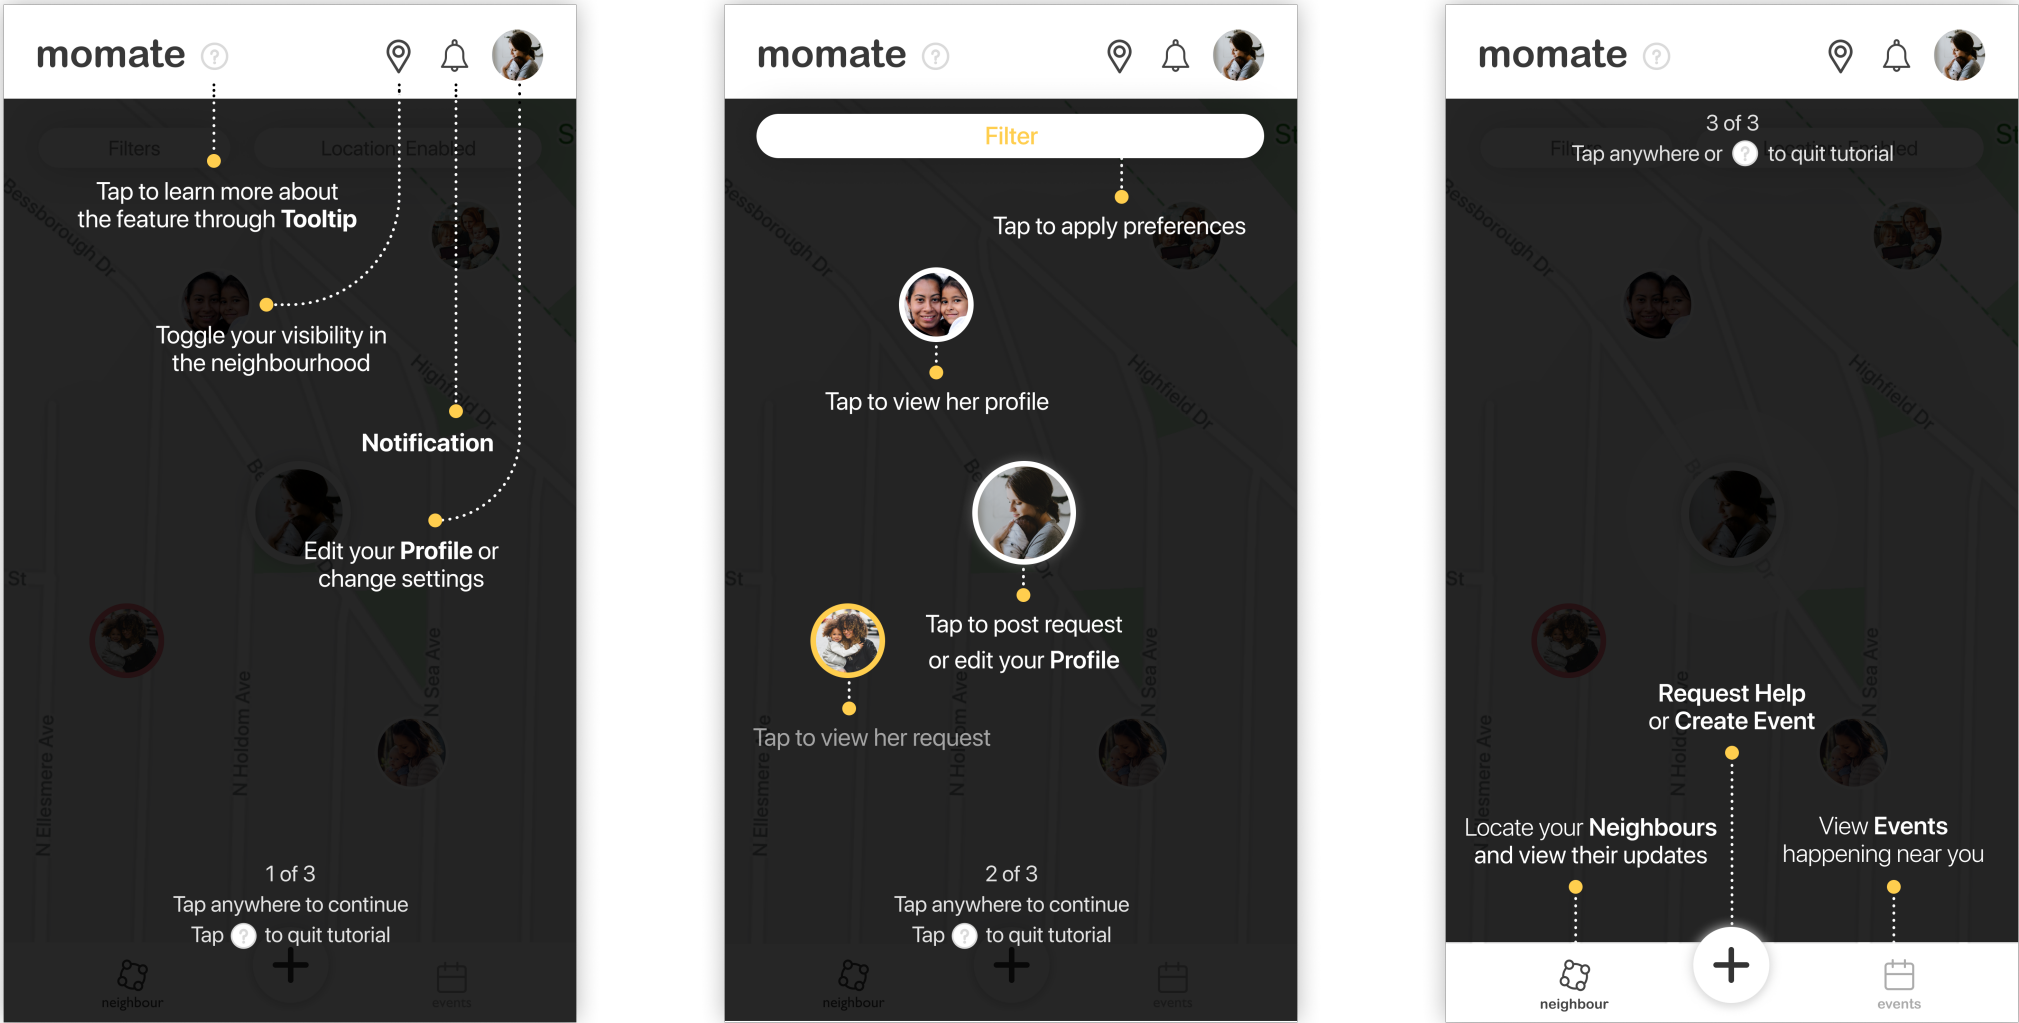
momate

Filters Location Enabled

Tap to learn more about the feature through **Tooltip**

Toggle your visibility in the neighbourhood

**Notification**

Edit your **Profile** or change settings

1 of 3
Tap anywhere to continue
Tap ? to quit tutorial

neighbour events

momate

Filter

Tap to apply preferences

Tap to view her profile

Tap to post request or edit your **Profile**

Tap to view her request

2 of 3
Tap anywhere to continue
Tap ? to quit tutorial

neighbour events

momate

3 of 3
Tap anywhere or ? to quit tutorial

**Request Help** or **Create Event**

Locate your **Neighbours** and view their updates

View **Events** happening near you

neighbour events